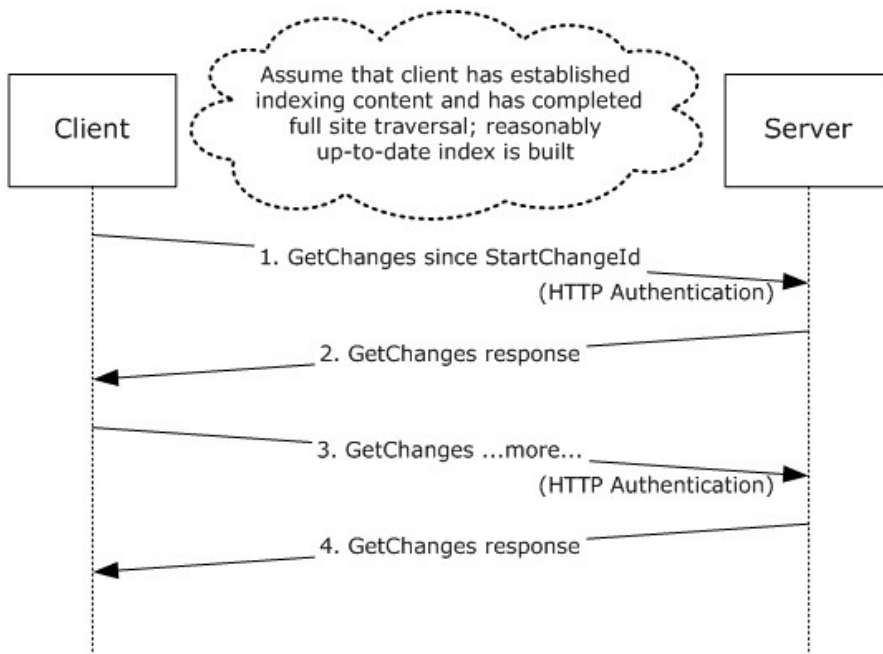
Assume that client has established indexing content and has completed full site traversal; reasonably up-to-date index is built

Client

Server

1. GetChanges since StartChangeId
(HTTP Authentication)

2. GetChanges response

3. GetChanges ...more...
(HTTP Authentication)

4. GetChanges response